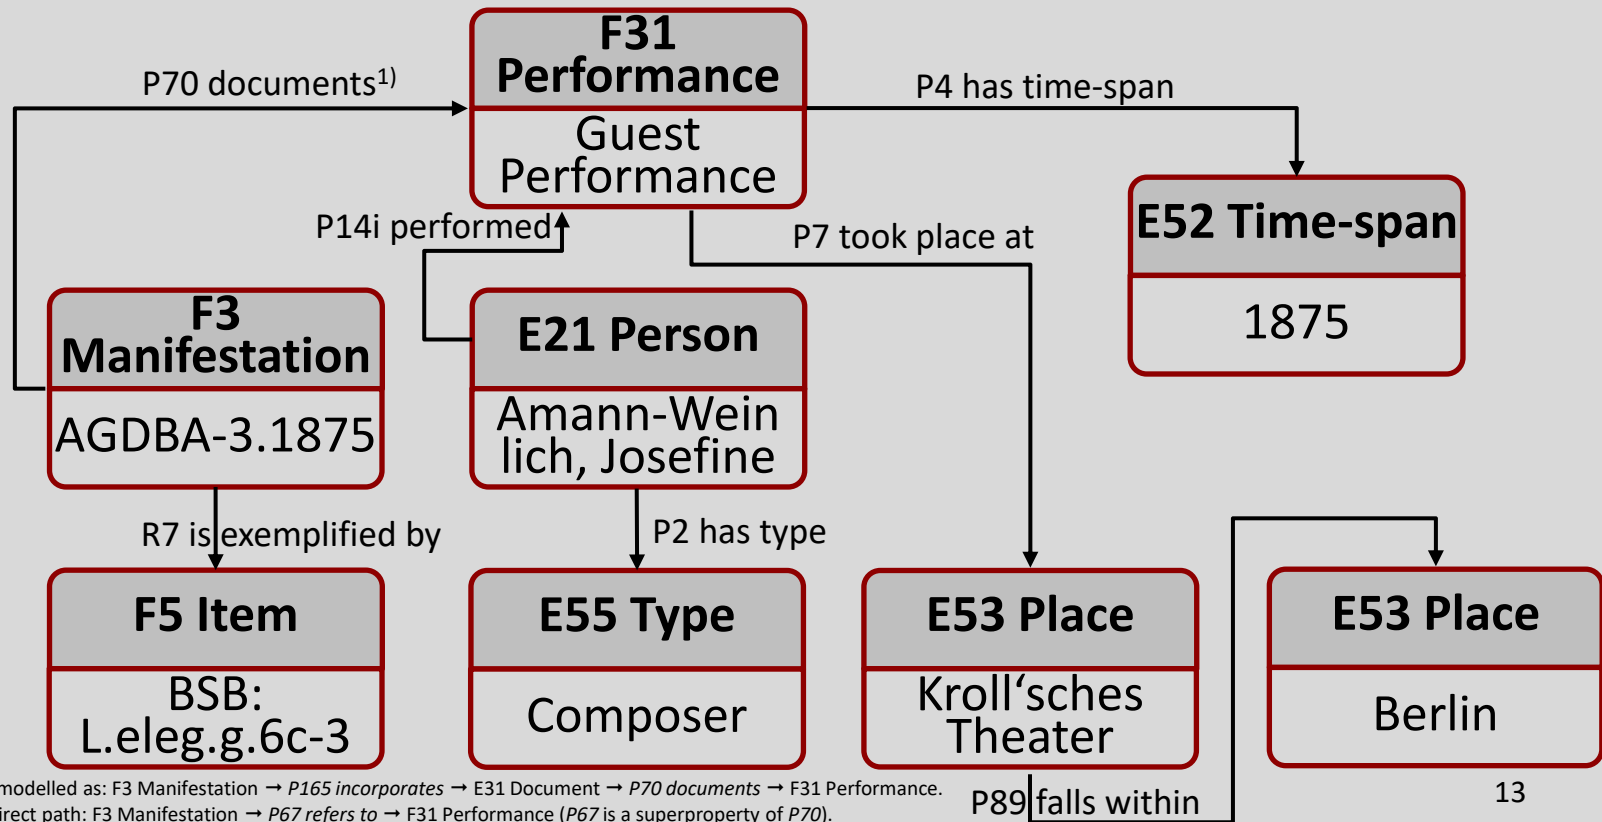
F31 Performance
Guest Performance

P70 documents$^{1)}$

P4 has time-span

E52 Time-span
1875

P14i performed

P7 took place at

F3 Manifestation
AGDBA-3.1875

E21 Person
Amann-Weinlich, Josefine

R7 is exemplified by

P2 has type

F5 Item
BSB: L.eleg.g.6c-3

E55 Type
Composer

E53 Place
Kroll'sches Theater

E53 Place
Berlin

modelled as: F3 Manifestation → P165 incorporates → E31 Document → P70 documents → F31 Performance.
irect path: F3 Manifestation → P67 refers to → F31 Performance (P67 is a superproperty of P70).

P89 falls within

13